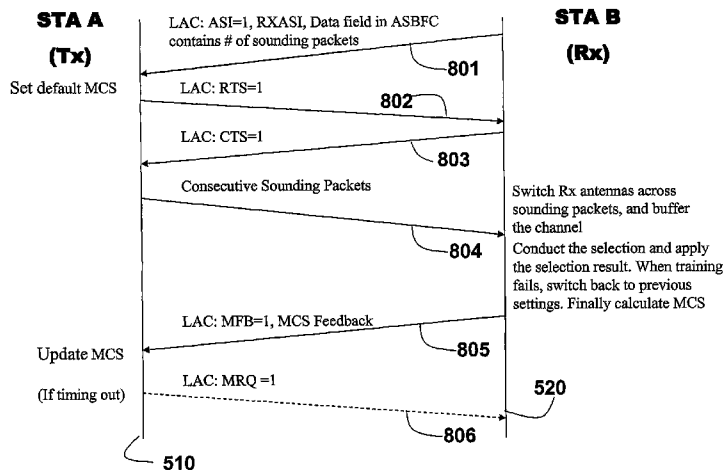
STA A
(Tx)

LAC: ASI=1, RXASI, Data field in ASBFC contains # of sounding packets

STA B
(Rx)

801

Set default MCS

LAC: RTS=1

802

LAC: CTS=1

803

Consecutive Sounding Packets

Switch Rx antennas across sounding packets, and buffer the channel

804

Conduct the selection and apply the selection result. When training fails, switch back to previous settings. Finally calculate MCS

LAC: MFB=1, MCS Feedback

805

Update MCS

LAC: MRQ =1

520

(If timing out)

806

510